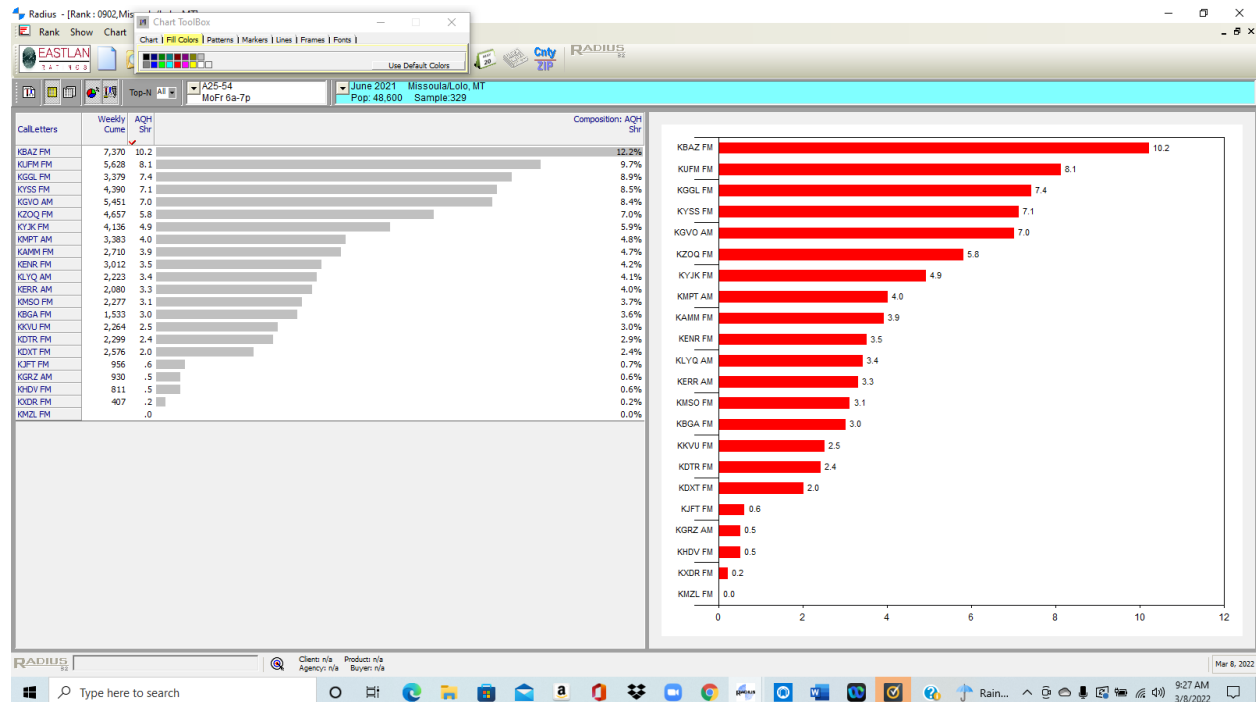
Radius - [Rank : 0902,Mis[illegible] MT]

Chart ToolBox

Chart | Fill Colors | Patterns | Markers | Lines | Frames | Fonts |

Use Default Colors

Rank Show Chart

EASTLAN

Cnty ZIP

RADIUS

Top-N All

A25-54
MoFr 6a-7p

June 2021 Missoula/Lolo, MT
Pop: 48,600 Sample:329

| CallLetters | Weekly Cume | AQH Shr | Composition: AQH Shr |
|---|---|---|---|
| KBAZ FM | 7,370 | 10.2 | 12.2% |
| KUFM FM | 5,628 | 8.1 | 9.7% |
| KGGL FM | 3,379 | 7.4 | 8.9% |
| KYSS FM | 4,390 | 7.1 | 8.5% |
| KGVO AM | 5,451 | 7.0 | 8.4% |
| KZOQ FM | 4,657 | 5.8 | 7.0% |
| KYJK FM | 4,136 | 4.9 | 5.9% |
| KMPT AM | 3,383 | 4.0 | 4.8% |
| KAMM FM | 2,710 | 3.9 | 4.7% |
| KENR FM | 3,012 | 3.5 | 4.2% |
| KLYQ AM | 2,223 | 3.4 | 4.1% |
| KERR AM | 2,080 | 3.3 | 4.0% |
| KMSO FM | 2,277 | 3.1 | 3.7% |
| KBGA FM | 1,533 | 3.0 | 3.6% |
| KKVU FM | 2,264 | 2.5 | 3.0% |
| KDTR FM | 2,299 | 2.4 | 2.9% |
| KDXT FM | 2,576 | 2.0 | 2.4% |
| KJFT FM | 956 | .6 | 0.7% |
| KGRZ AM | 930 | .5 | 0.6% |
| KHDV FM | 811 | .5 | 0.6% |
| KXDR FM | 407 | .2 | 0.2% |
| KMZL FM | | .0 | 0.0% |

KBAZ FM 10.2
KUFM FM 8.1
KGGL FM 7.4
KYSS FM 7.1
KGVO AM 7.0
KZOQ FM 5.8
KYJK FM 4.9
KMPT AM 4.0
KAMM FM 3.9
KENR FM 3.5
KLYQ AM 3.4
KERR AM 3.3
KMSO FM 3.1
KBGA FM 3.0
KKVU FM 2.5
KDTR FM 2.4
KDXT FM 2.0
KJFT FM 0.6
KGRZ AM 0.5
KHDV FM 0.5
KXDR FM 0.2
KMZL FM 0.0

0 2 4 6 8 10 12

RADIUS

Client: n/a Product: n/a
Agency: n/a Buyer: n/a

Mar 8, 2022

Type here to search

Rain...

9:27 AM
3/8/2022